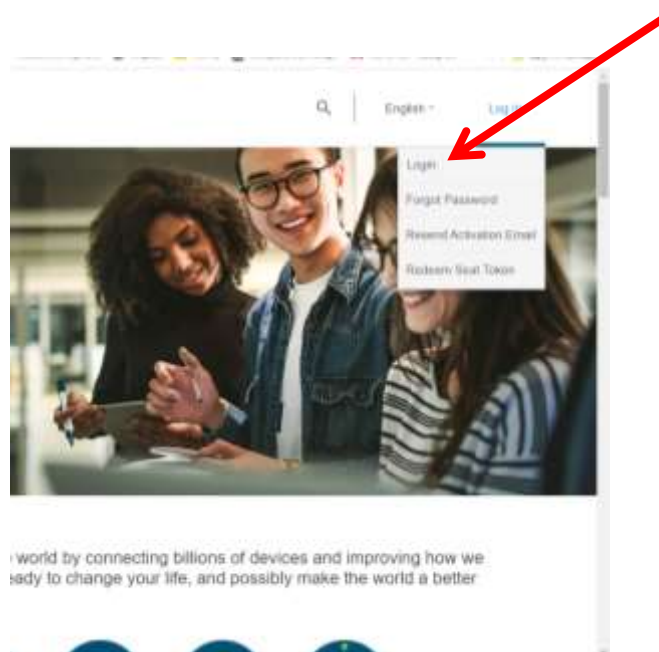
English ˅

Log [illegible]

Login

Forgot Password

Resend Activation Email

Redeem Seat Token

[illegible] world by connecting billions of devices and improving how we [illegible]eady to change your life, and possibly make the world a better